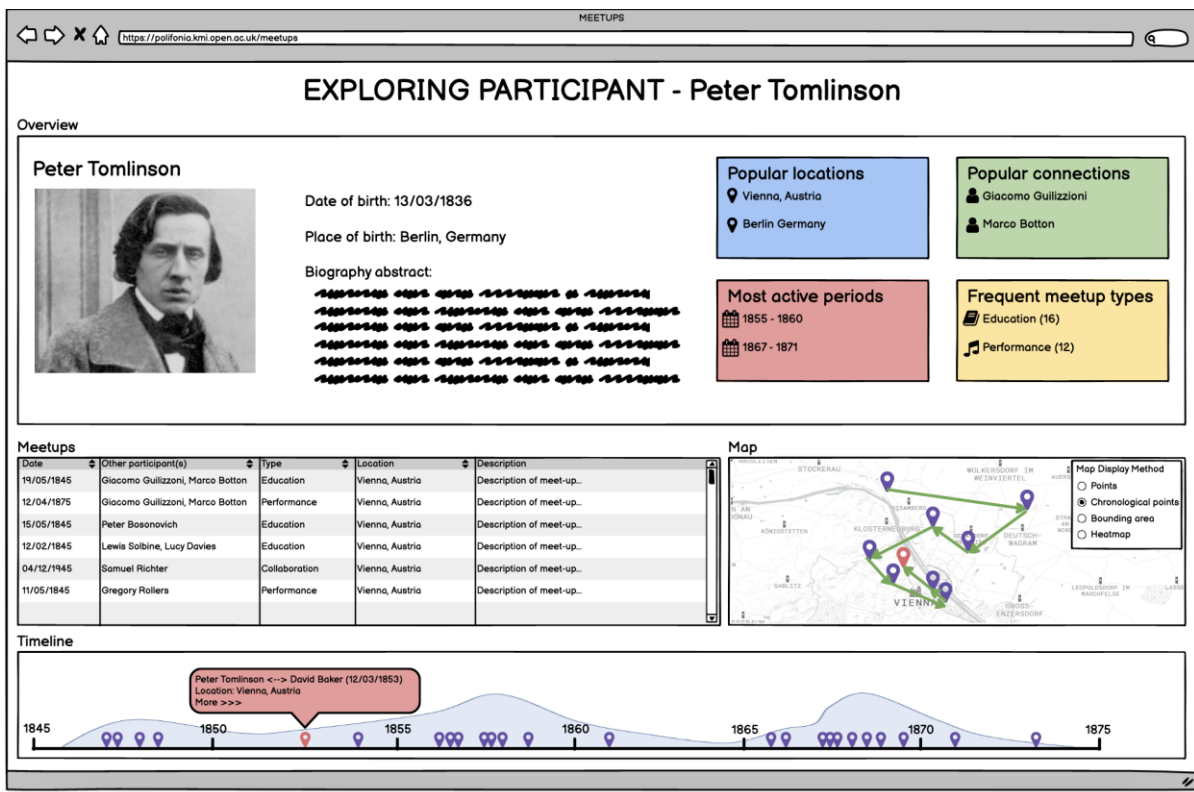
MEETUPS

https://polifonia.kmi.open.ac.uk/meetups

EXPLORING PARTICIPANT - Peter Tomlinson

Overview

Peter Tomlinson

Date of birth: 13/03/1836

Place of birth: Berlin, Germany

Biography abstract:

Popular locations
Vienna, Austria
Berlin Germany

Popular connections
Giacomo Guilizzioni
Marco Botton

Most active periods
1855 - 1860
1867 - 1871

Frequent meetup types
Education (16)
Performance (12)

Meetups

| Date | Other participant(s) | Type | Location | Description |
|---|---|---|---|---|
| 19/05/1845 | Giacomo Guilizzoni, Marco Botton | Education | Vienna, Austria | Description of meet-up... |
| 12/04/1875 | Giacomo Guilizzoni, Marco Botton | Performance | Vienna, Austria | Description of meet-up... |
| 15/05/1845 | Peter Bosonovich | Education | Vienna, Austria | Description of meet-up... |
| 12/02/1845 | Lewis Solbine, Lucy Davies | Education | Vienna, Austria | Description of meet-up... |
| 04/12/1945 | Samuel Richter | Collaboration | Vienna, Austria | Description of meet-up... |
| 11/05/1845 | Gregory Rollers | Performance | Vienna, Austria | Description of meet-up... |

Map

STOCKERAU
WOLKERSDORF IM WEINVIERTEL
KLOSTERNEUBURG
DEUTSCH-WAGRAM
VIENNA
GROSS-ENZERSDORF
LEOPOLDSDORF IM MARCHFELDE

Map Display Method
Points
Chronological points
Bounding area
Heatmap

Timeline

Peter Tomlinson <--> David Baker (12/03/1853)
Location: Vienna, Austria
More >>>

1845 1850 1855 1860 1865 1870 1875